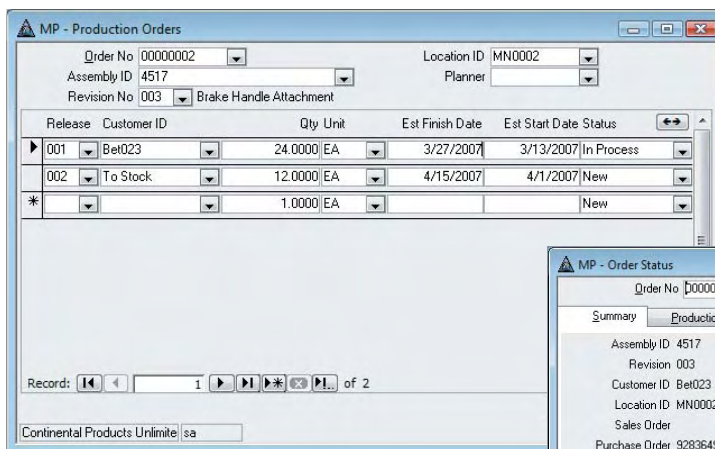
MP - Production Orders

Order No 00000002
Assembly ID 4517
Revision No 003 Brake Handle Attachment

Location ID MN0002
Planner

| Release | Customer ID | Qty | Unit | Est Finish Date | Est Start Date | Status |
|---|---|---|---|---|---|---|
| 001 | Bet023 | 24.0000 | EA | 3/27/2007 | 3/13/2007 | In Process |
| 002 | To Stock | 12.0000 | EA | 4/15/2007 | 4/1/2007 | New |
| | | 1.0000 | EA | | | New |

Record: 1 of 2

Continental Products Unlimite sa

MP - Order Status

Order No 0000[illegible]

Summary Productio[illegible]

Assembly ID 4517
Revision 003
Customer ID Bet023
Location ID MN000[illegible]
Sales Order
Purchase Order 928364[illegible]